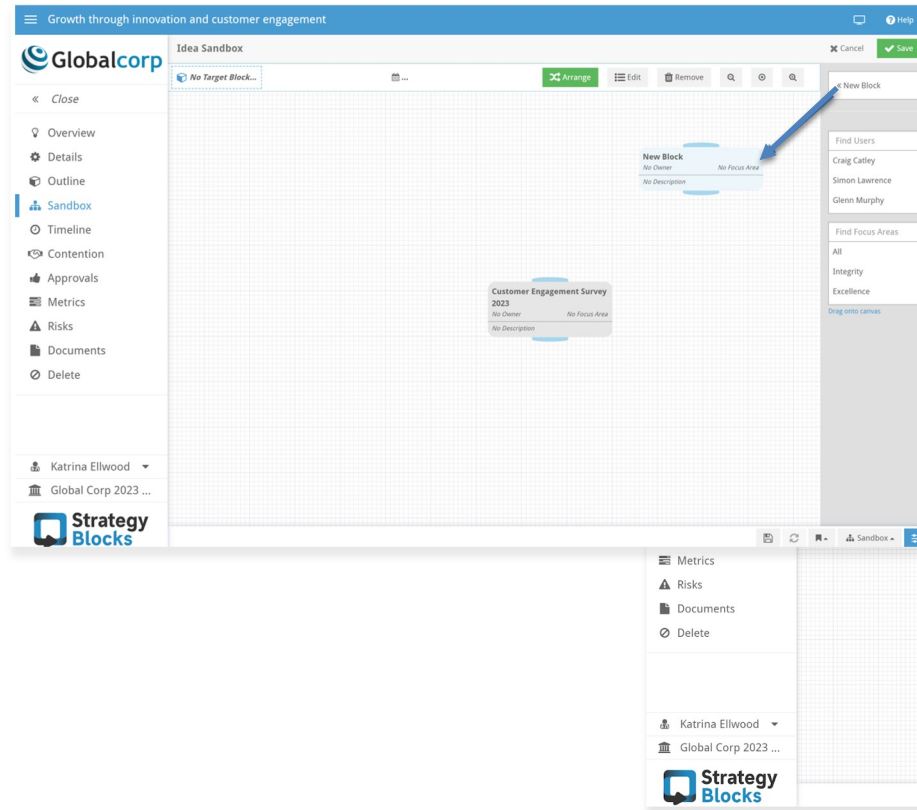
Growth through innovation and customer engagement

Help

Globalcorp

Idea Sandbox

Cancel Save

No Target Block...

...

Arrange Edit Remove

« Close

Overview
Details
Outline
Sandbox
Timeline
Contention
Approvals
Metrics
Risks
Documents
Delete

« New Block

Find Users
Craig Catley
Simon Lawrence
Glenn Murphy

Find Focus Areas
All
Integrity
Excellence

Drag onto canvas

New Block
No Owner No Focus Area
No Description

Customer Engagement Survey 2023
No Owner No Focus Area
No Description

Katrina Ellwood
Global Corp 2023 ...

Strategy Blocks

Sandbox

Metrics
Risks
Documents
Delete

Katrina Ellwood
Global Corp 2023 ...

Strategy Blocks